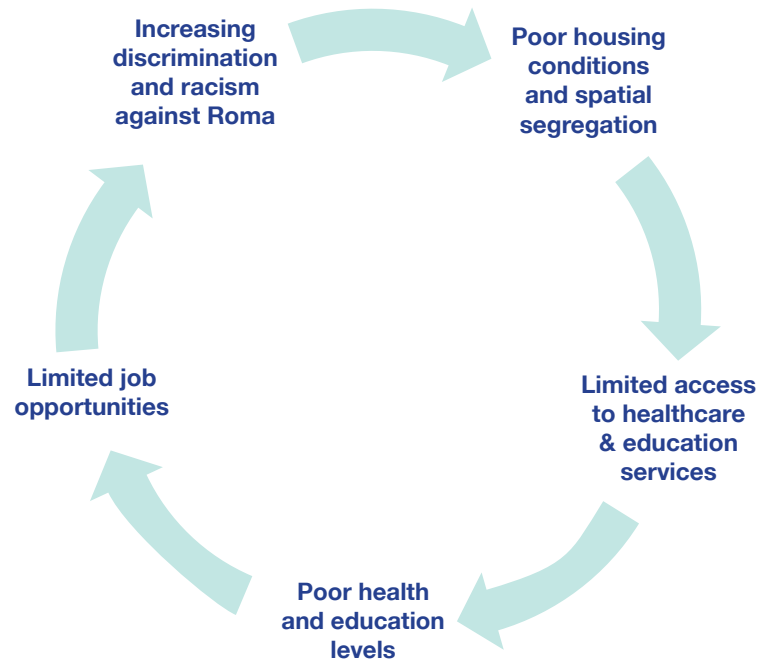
Increasing discrimination and racism against Roma

Poor housing conditions and spatial segregation

Limited access to healthcare & education services

Poor health and education levels

Limited job opportunities